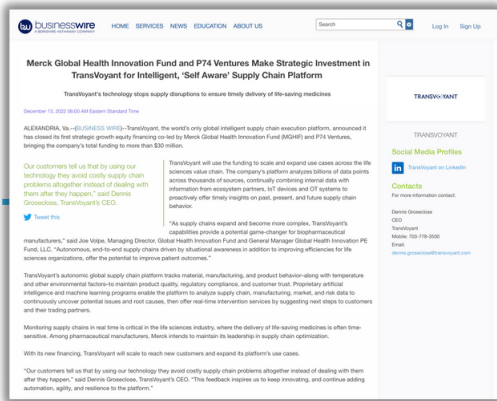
bw businesswire A BERKSHIRE HATHAWAY COMPANY

HOME SERVICES NEWS EDUCATION ABOUT US

Search

Log In Sign Up

Merck Global Health Innovation Fund and P74 Ventures Make Strategic Investment in TransVoyant for Intelligent, 'Self Aware' Supply Chain Platform

TransVoyant's technology stops supply disruptions to ensure timely delivery of life-saving medicines

December 13, 2022 08:00 AM Eastern Standard Time

ALEXANDRIA, Va.--(BUSINESS WIRE)--TransVoyant, the world's only global intelligent supply chain execution platform, announced it has closed its first strategic growth equity financing co-led by Merck Global Health Innovation Fund (MGHIF) and P74 Ventures, bringing the company's total funding to more than $30 million.

Our customers tell us that by using our technology they avoid costly supply chain problems altogether instead of dealing with them after they happen," said Dennis Groseclose, TransVoyant's CEO.

Tweet this

TransVoyant will use the funding to scale and expand use cases across the life sciences value chain. The company's platform analyzes billions of data points across thousands of sources, continually combining internal data with information from ecosystem partners, IoT devices and OT systems to proactively offer timely insights on past, present, and future supply chain behavior.

"As supply chains expand and become more complex, TransVoyant's capabilities provide a potential game-changer for biopharmaceutical manufacturers," said Joe Volpe, Managing Director, Global Health Innovation Fund and General Manager Global Health Innovation PE Fund, LLC. "Autonomous, end-to-end supply chains driven by situational awareness in addition to improving efficiencies for life sciences organizations, offer the potential to improve patient outcomes."

TransVoyant's autonomic global supply chain platform tracks material, manufacturing, and product behavior-along with temperature and other environmental factors-to maintain product quality, regulatory compliance, and customer trust. Proprietary artificial intelligence and machine learning programs enable the platform to analyze supply chain, manufacturing, market, and risk data to continuously uncover potential issues and root causes, then offer real-time intervention services by suggesting next steps to customers and their trading partners.

Monitoring supply chains in real time is critical in the life sciences industry, where the delivery of life-saving medicines is often time-sensitive. Among pharmaceutical manufacturers, Merck intends to maintain its leadership in supply chain optimization.

With its new financing, TransVoyant will scale to reach new customers and expand its platform's use cases.

"Our customers tell us that by using our technology they avoid costly supply chain problems altogether instead of dealing with them after they happen," said Dennis Groseclose, TransVoyant's CEO. "This feedback inspires us to keep innovating, and continue adding automation, agility, and resilience to the platform."

TRANSVOYANT

TRANSVOYANT

Social Media Profiles

TransVoyant on LinkedIn

Contacts

For more information contact:

Dennis Groseclose
CEO
TransVoyant
Mobile: 703-778-3500
Email:
dennis.groseclose@transvoyant.com